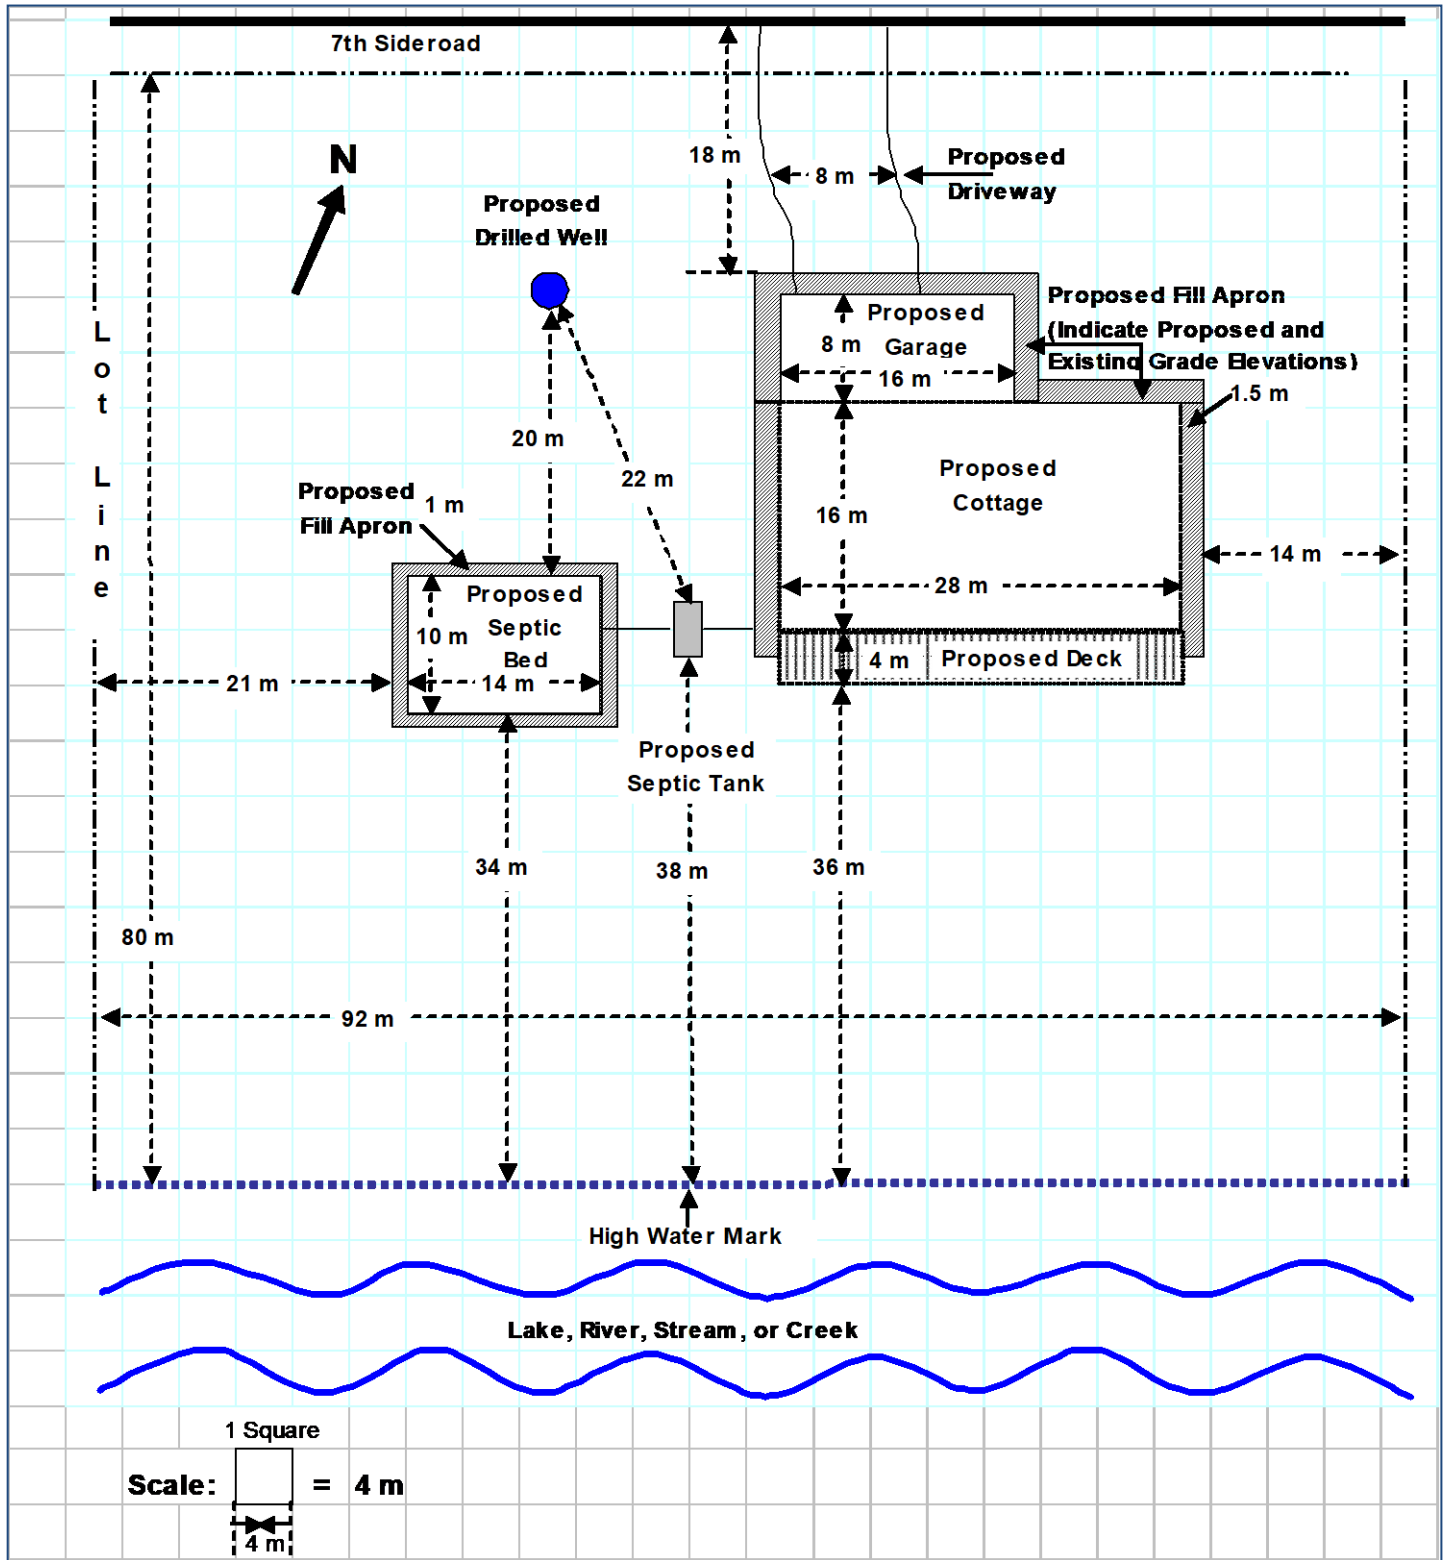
7th Sideroad

N

18 m

8 m

Proposed Driveway

Proposed Drilled Well

Lot Line

Proposed Garage

8 m

16 m

Proposed Fill Apron (Indicate Proposed and Existing Grade Elevations)

1.5 m

Proposed Cottage

16 m

20 m

22 m

Proposed Fill Apron

1 m

14 m

28 m

Proposed Septic Bed

10 m

14 m

4 m

Proposed Deck

21 m

Proposed Septic Tank

34 m

38 m

36 m

80 m

92 m

High Water Mark

Lake, River, Stream, or Creek

1 Square

Scale: = 4 m

4 m